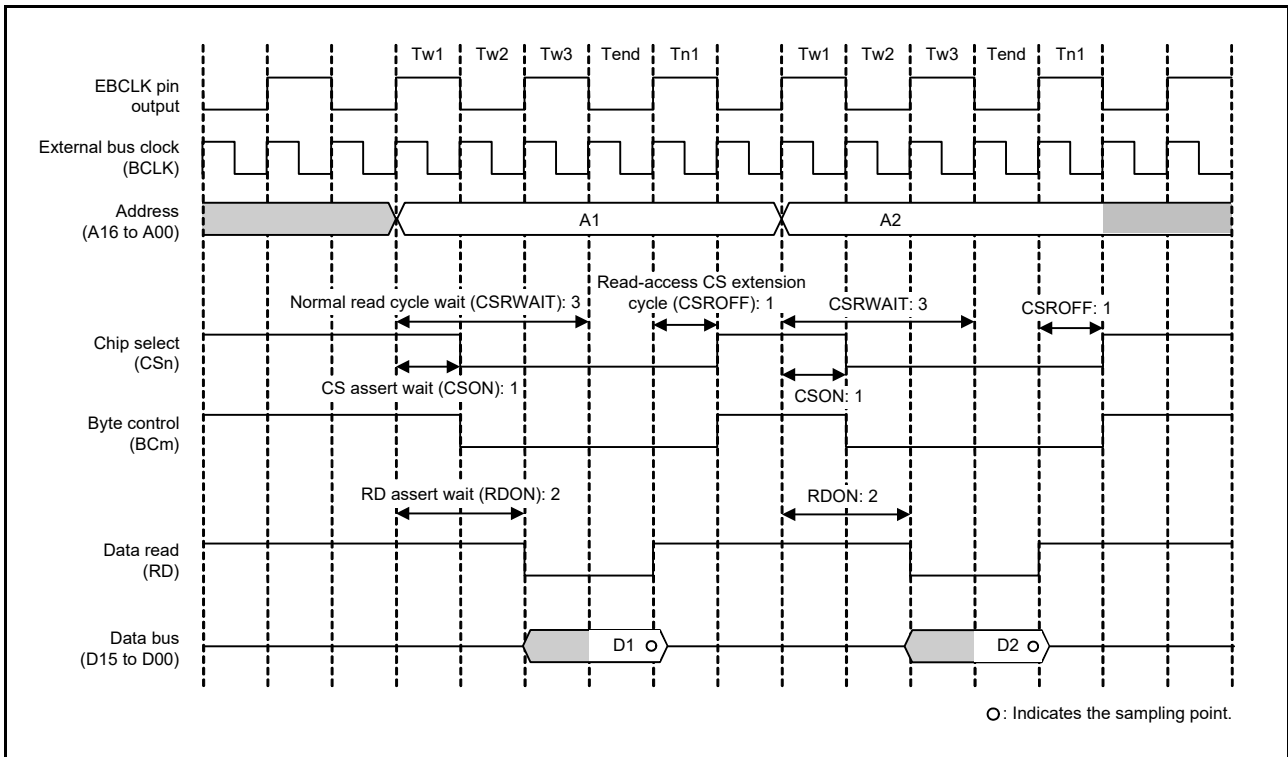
Tw1 Tw2 Tw3 Tend Tn1 Tw1 Tw2 Tw3 Tend Tn1

EBCLK pin output

External bus clock (BCLK)

Address (A16 to A00)

A1

A2

Normal read cycle wait (CSRWAIT): 3

Read-access CS extension cycle (CSROFF): 1

CSRWAIT: 3

CSROFF: 1

Chip select (CSn)

CS assert wait (CSON): 1

CSON: 1

Byte control (BCm)

RD assert wait (RDON): 2

RDON: 2

Data read (RD)

Data bus (D15 to D00)

D1

D2

○: Indicates the sampling point.